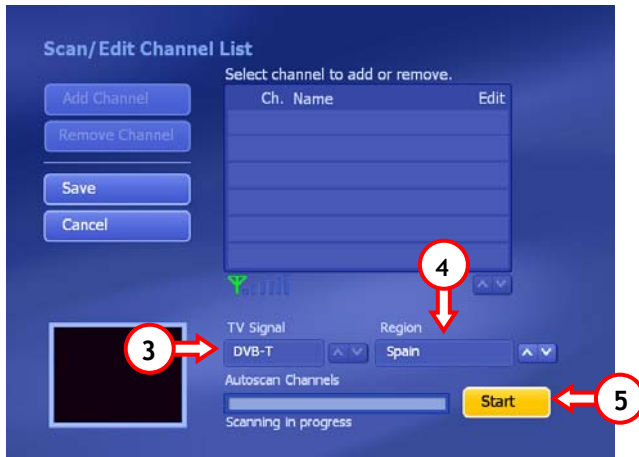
Scan/Edit Channel List

Select channel to add or remove.

Add Channel

Remove Channel

Save

Cancel

| Ch. | Name | Edit |
|---|---|---|

4

TV Signal

3

DVB-T

Region

Spain

Autoscan Channels

Start

5

Scanning in progress